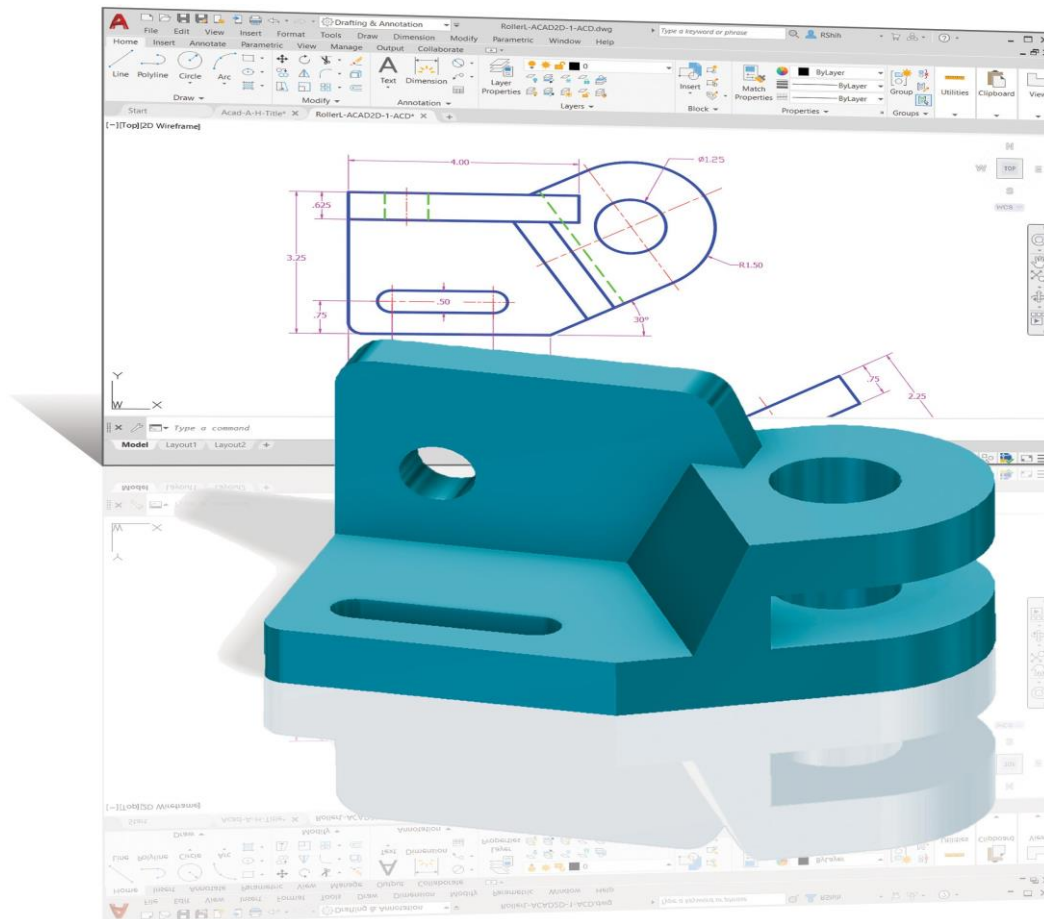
Drafting & Annotation
RollerL-ACAD2D-1-ACD.dwg
Type a keyword or phrase
RShih
File Edit View Insert Format Tools Draw Dimension Modify Parametric Window Help
Home Insert Annotate Parametric View Manage Output Collaborate
Line Polyline Circle Arc
Draw
Modify
Text Dimension
Annotation
Layer Properties
Layers
Insert
Block
Match Properties
ByLayer
ByLayer
ByLayer
Properties
Group
Groups
Utilities
Clipboard
View
Start
Acad-A-H-Title*
RollerL-ACAD2D-1-ACD*
[−][Top][2D Wireframe]
4.00
Ø1.25
.625
3.25
R1.50
.50
.75
30°
.75
2.25
TOP
WCS
Type a command
Model
Layout1
Layout2